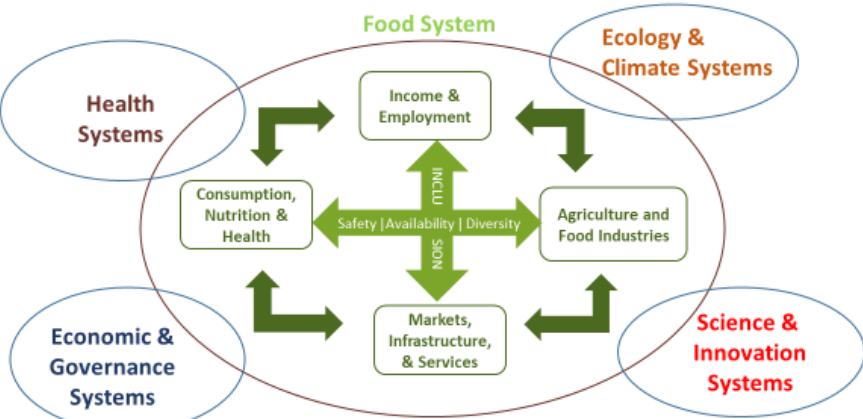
Food System

Ecology & Climate Systems

Health Systems

Income & Employment

INCLU

SION

Consumption, Nutrition & Health

Safety | Availability | Diversity

Agriculture and Food Industries

Markets, Infrastructure, & Services

Economic & Governance Systems

Science & Innovation Systems